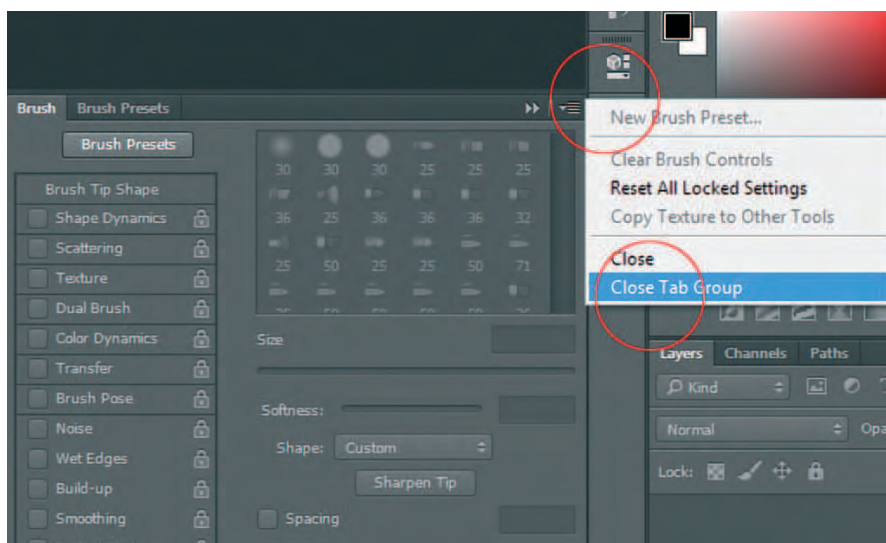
Brush Brush Presets

Brush Presets

Brush Tip Shape
Shape Dynamics
Scattering
Texture
Dual Brush
Color Dynamics
Transfer
Brush Pose
Noise
Wet Edges
Build-up
Smoothing

30 30 30 25 25 25
36 25 36 36 36 32
25 50 25 25 50 71

Size

Softness:

Shape: Custom

Sharpen Tip

Spacing

New Brush Preset...
Clear Brush Controls
Reset All Locked Settings
Copy Texture to Other Tools
Close
Close Tab Group

Layers Channels Paths
Kind
Normal Opa
Lock: